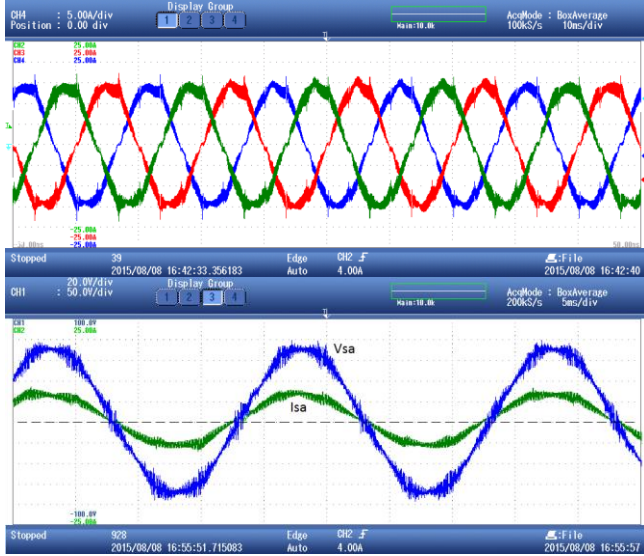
CH4 : 5.00A/div
Position : 0.00 div
Display Group
1 2 3 4
Main:10.0k
AcqMode : BoxAverage
100kS/s 10ms/div

CH2 25.00A
CH3 25.00A
CH4 25.00A

-25.00A
-25.00A
-25.00A

-50.00ms 50.00ms

Stopped 39
2015/08/08 16:42:33.356183
Edge Auto
CH2 ∫ 4.00A
:File
2015/08/08 16:42:40

CH1 20.0V/div
: 50.0V/div
Display Group
1 2 3 4
Main:10.0k
AcqMode : BoxAverage
200kS/s 5ms/div

CH1 100.0V
CH2 25.00A

Vsa
Isa

-100.0V
-25.00A

Stopped 928
2015/08/08 16:55:51.715083
Edge Auto
CH2 ∫ 4.00A
:File
2015/08/08 16:55:57